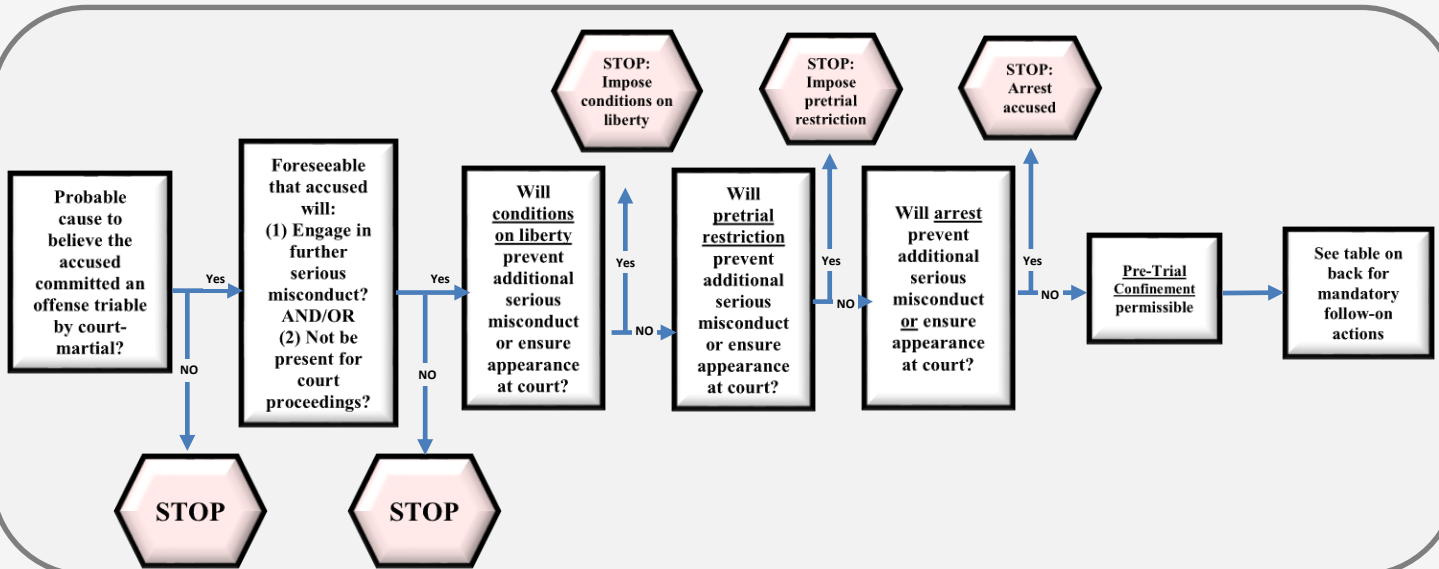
Probable cause to believe the accused committed an offense triable by court-martial?

Yes

NO

STOP

Foreseeable that accused will: (1) Engage in further serious misconduct? AND/OR (2) Not be present for court proceedings?

Yes

NO

STOP

STOP: Impose conditions on liberty

Will conditions on liberty prevent additional serious misconduct or ensure appearance at court?

Yes

NO

STOP: Impose pretrial restriction

Will pretrial restriction prevent additional serious misconduct or ensure appearance at court?

Yes

NO

STOP: Arrest accused

Will arrest prevent additional serious misconduct or ensure appearance at court?

Yes

NO

Pre-Trial Confinement permissible

See table on back for mandatory follow-on actions